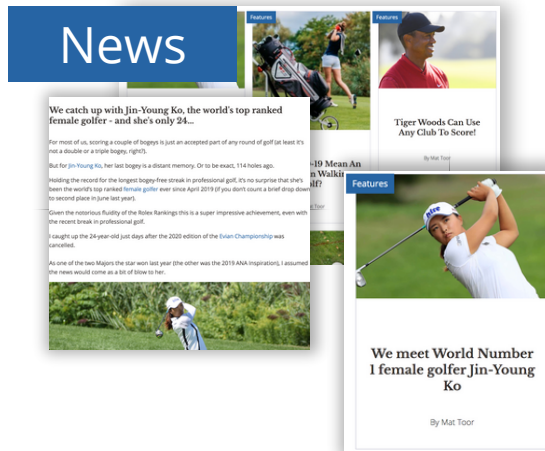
News

Features

Features

Tiger Woods Can Use Any Club To Score!

By Mat Toor

We catch up with Jin-Young Ko, the world's top ranked female golfer - and she's only 24...

For most of us, scoring a couple of bogeys is just an accepted part of any round of golf (at least it's not a double or a triple bogey, right?).

But for Jin-Young Ko, her last bogey is a distant memory. Or to be exact, 114 holes ago.

Holding the record for the longest bogey-free streak in professional golf, it's no surprise that she's been the world's top ranked female golfer ever since April 2019 (if you don't count a brief drop down to second place in June last year).

Given the notorious fluidity of the Rolex Rankings this is a super impressive achievement, even with the recent break in professional golf.

I caught up the 24-year-old just days after the 2020 edition of the Evian Championship was cancelled.

As one of the two Majors the star won last year (the other was the 2019 ANA Inspiration), I assumed the news would come as a bit of blow to her.

-19 Mean An Walki olf?

Features

We meet World Number 1 female golfer Jin-Young Ko

By Mat Toor